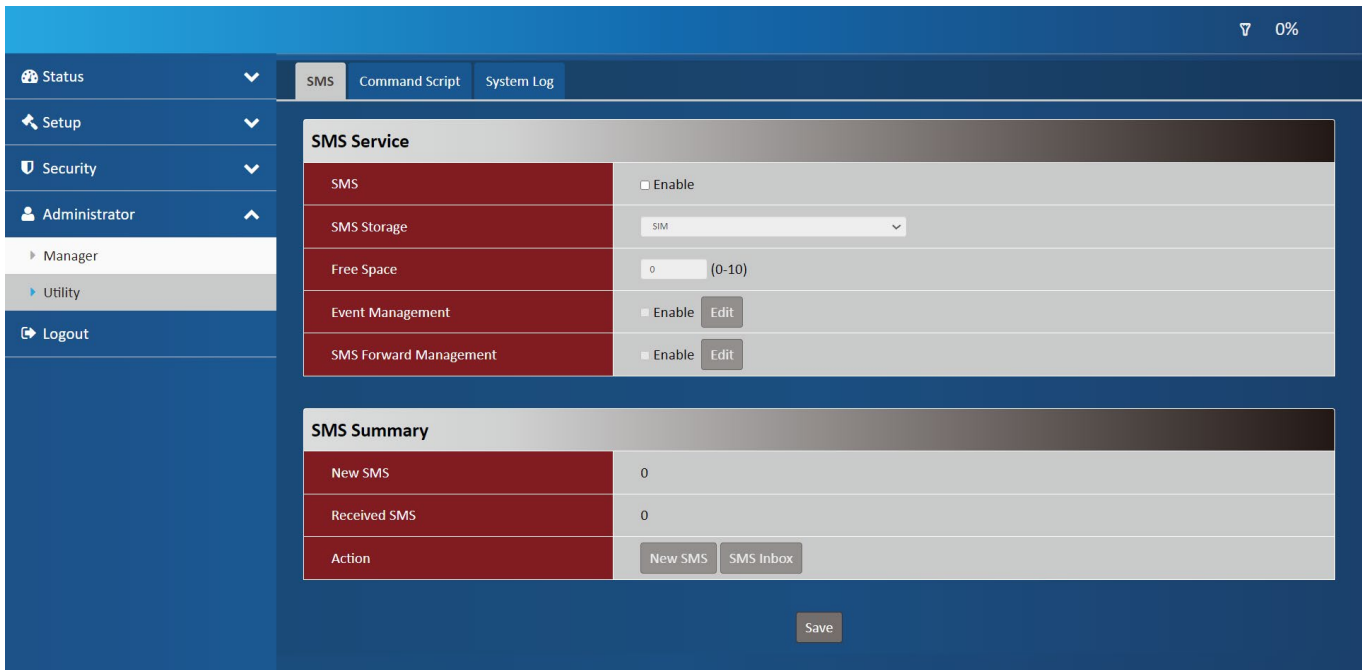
0%

Status
Setup
Security
Administrator
Manager
Utility
Logout

SMS | Command Script | System Log

SMS Service

| | |
|---|---|
| SMS | Enable |
| SMS Storage | SIM |
| Free Space | 0 (0-10) |
| Event Management | Enable Edit |
| SMS Forward Management | Enable Edit |

SMS Summary

| | |
|---|---|
| New SMS | 0 |
| Received SMS | 0 |
| Action | New SMS SMS Inbox |

Save